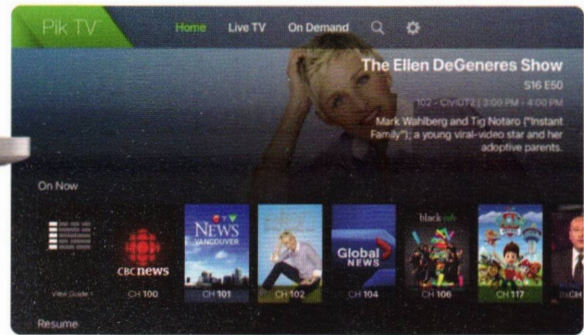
Pik TV

Home Live TV On Demand

The Ellen DeGeneres Show

S16 E50

102 - CIVIDT2 | 3:00 PM - 4:00 PM

Mark Wahlberg and Tig Notaro ("Instant Family"); a young viral-video star and her adoptive parents.

On Now

View Guide

CBC news

CH 100

CTV NEWS VANCOUVER

CH 101

CH 102

Global NEWS

CH 104

black-ish

CH 106

CH 117

Resume